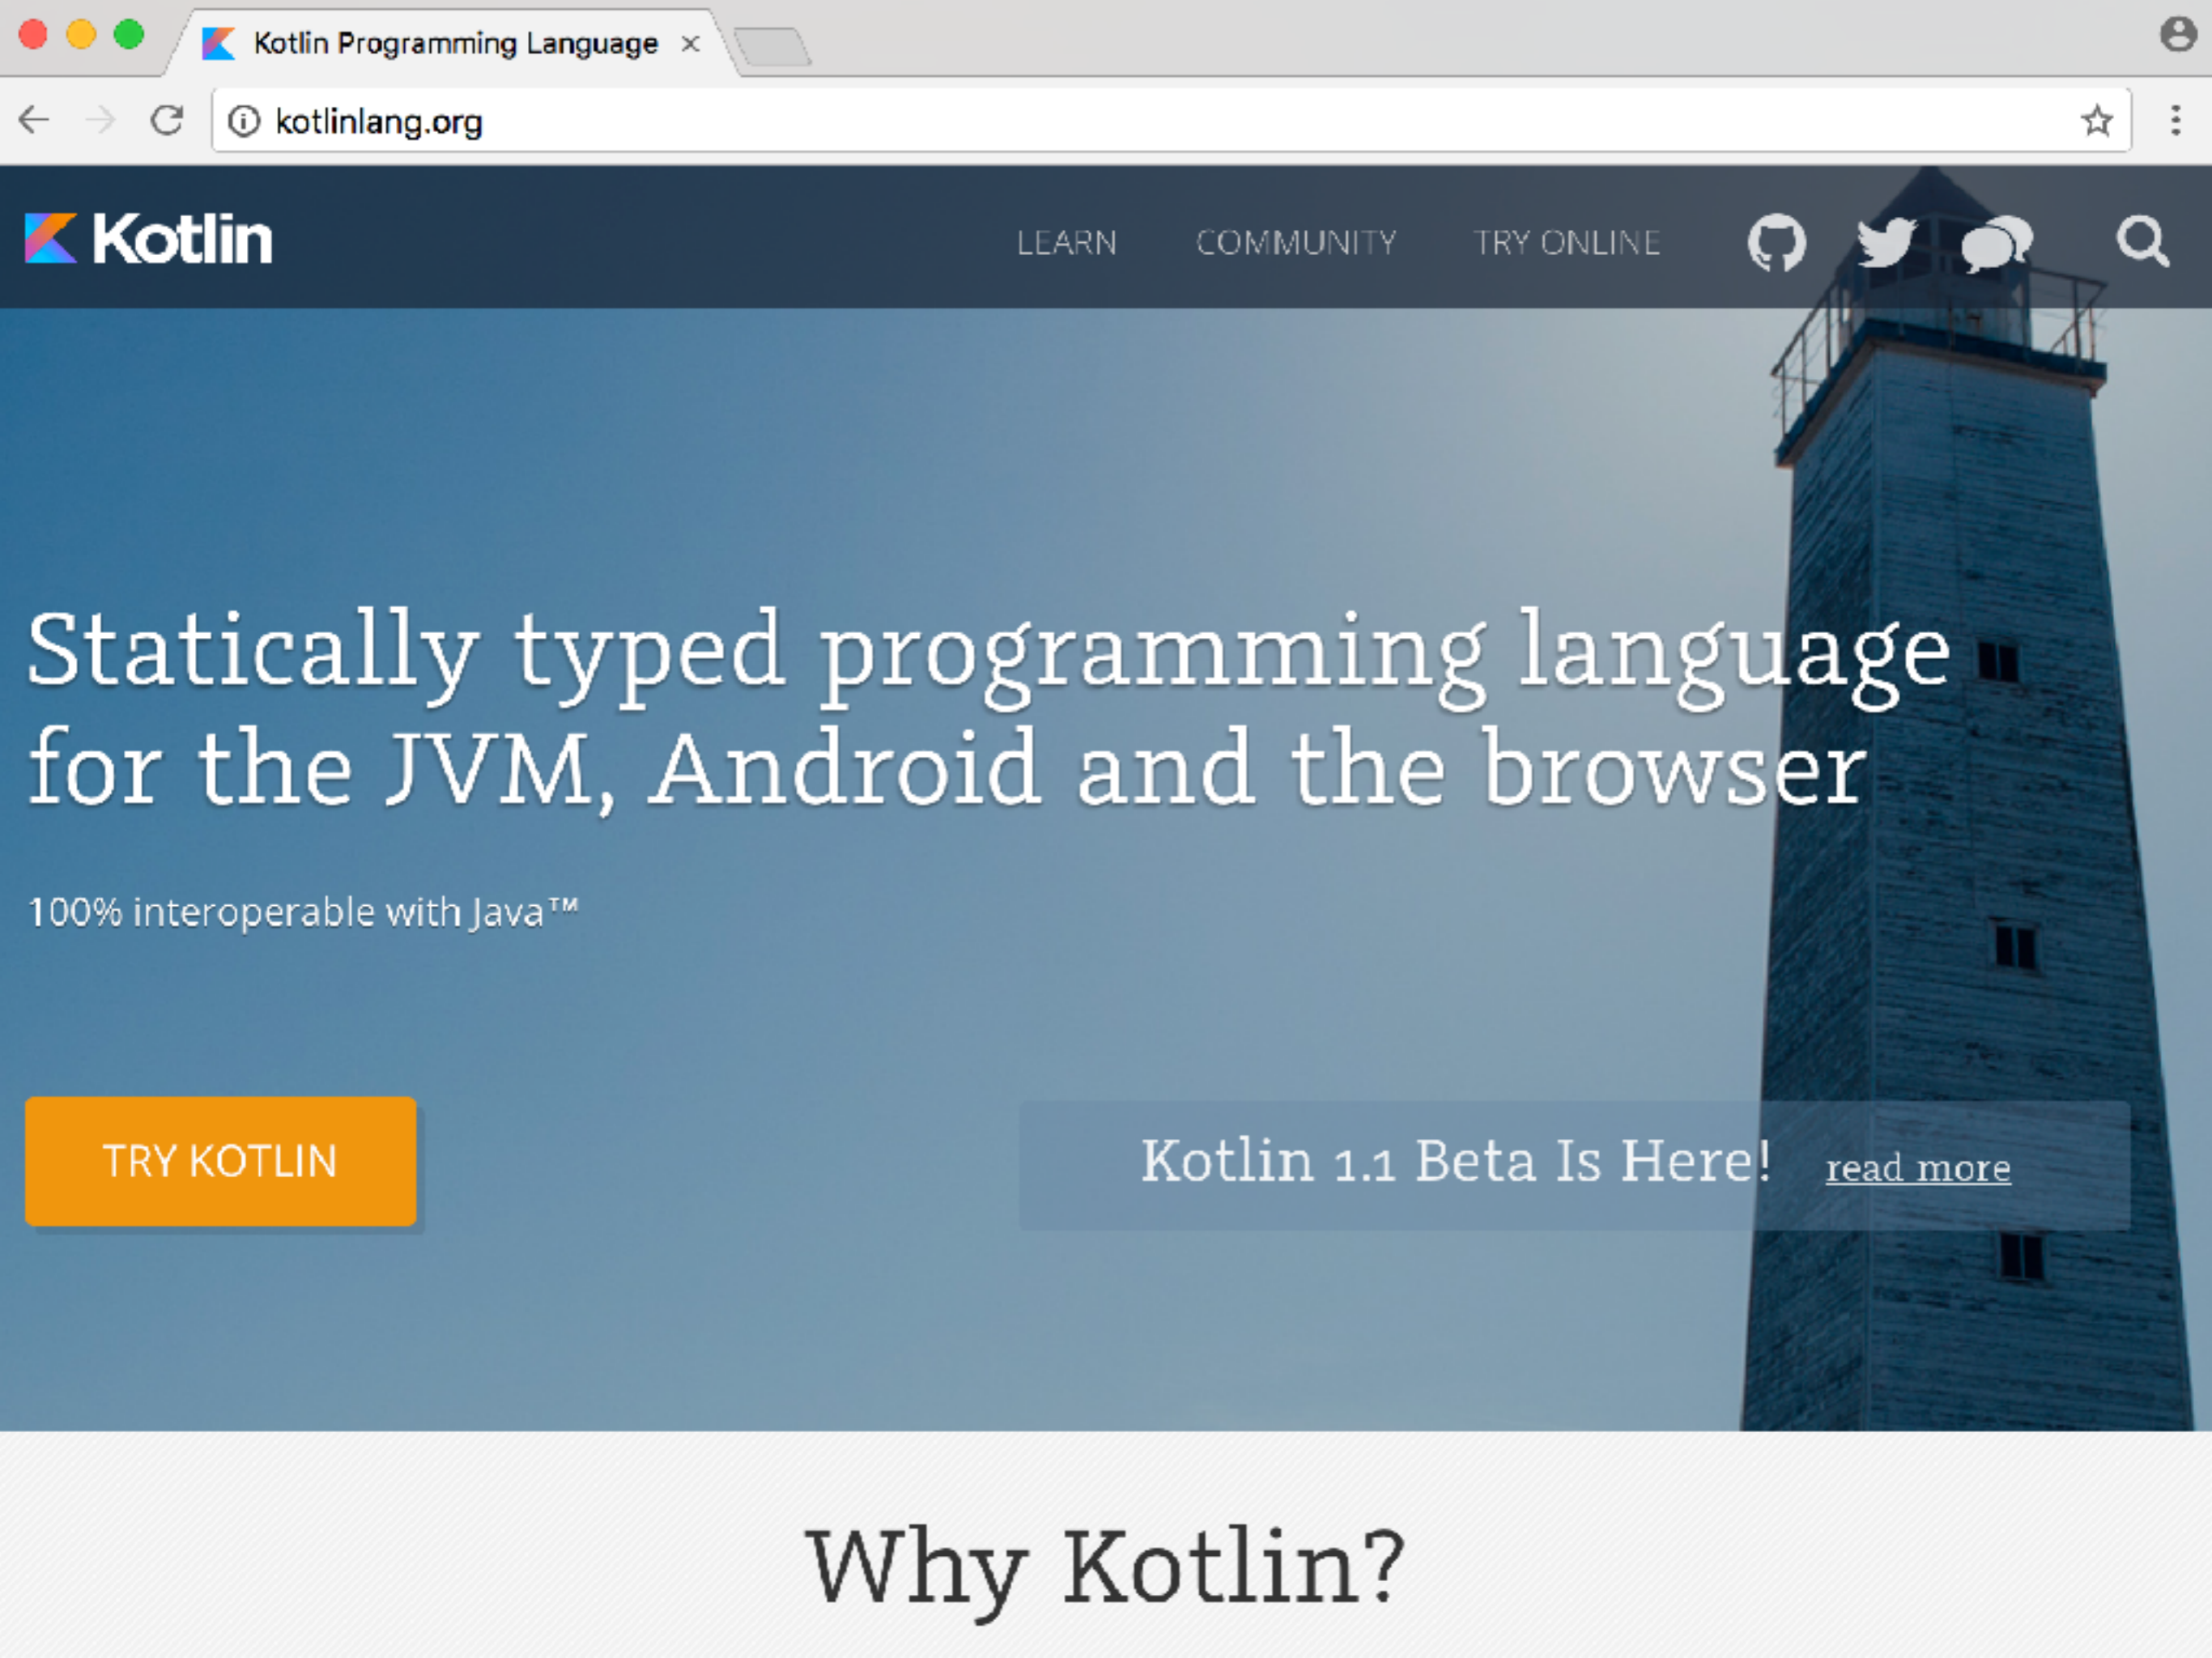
Kotlin Programming Language ×

kotlinlang.org

Kotlin

LEARN COMMUNITY TRY ONLINE

Statically typed programming language for the JVM, Android and the browser

100% interoperable with Java™

TRY KOTLIN

Kotlin 1.1 Beta Is Here! read more

Why Kotlin?